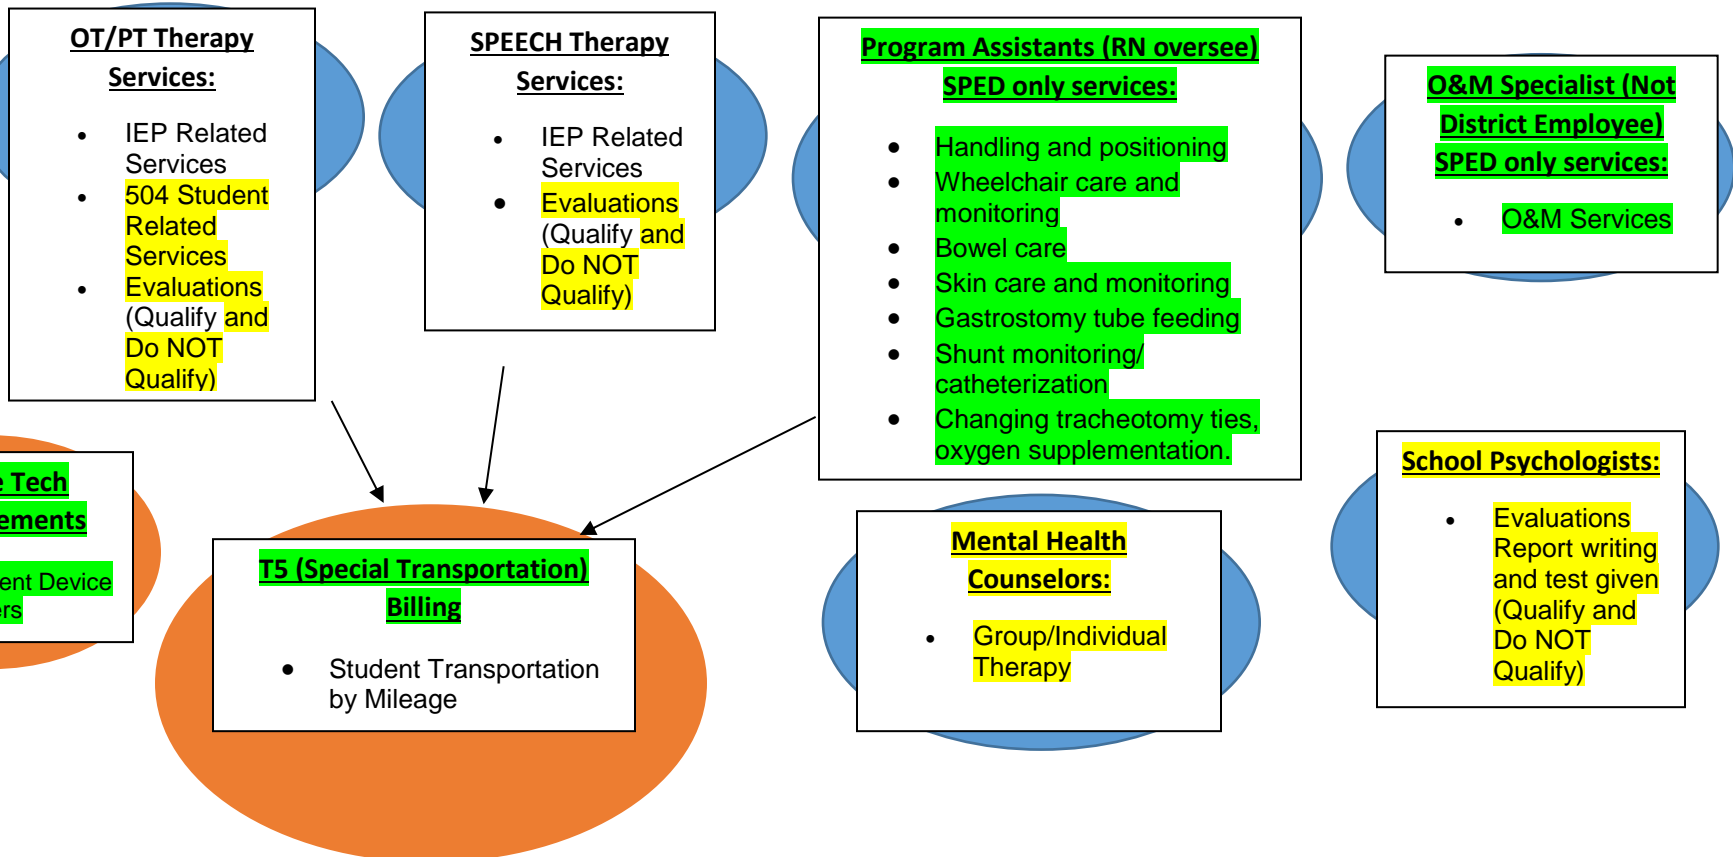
OT/PT Therapy Services:

- IEP Related Services
- 504 Student Related Services
- Evaluations (Qualify and Do NOT Qualify)

SPEECH Therapy Services:

- IEP Related Services
- Evaluations (Qualify and Do NOT Qualify)

Program Assistants (RN oversee) SPED only services:

- Handling and positioning
- Wheelchair care and monitoring
- Bowel care
- Skin care and monitoring
- Gastrostomy tube feeding
- Shunt monitoring/ catheterization
- Changing tracheotomy ties, oxygen supplementation.

O&M Specialist (Not District Employee) SPED only services:

- O&M Services

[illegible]e Tech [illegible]ements

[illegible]ent Device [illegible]rs

T5 (Special Transportation) Billing

- Student Transportation by Mileage

Mental Health Counselors:

- Group/Individual Therapy

School Psychologists:

- Evaluations Report writing and test given (Qualify and Do NOT Qualify)